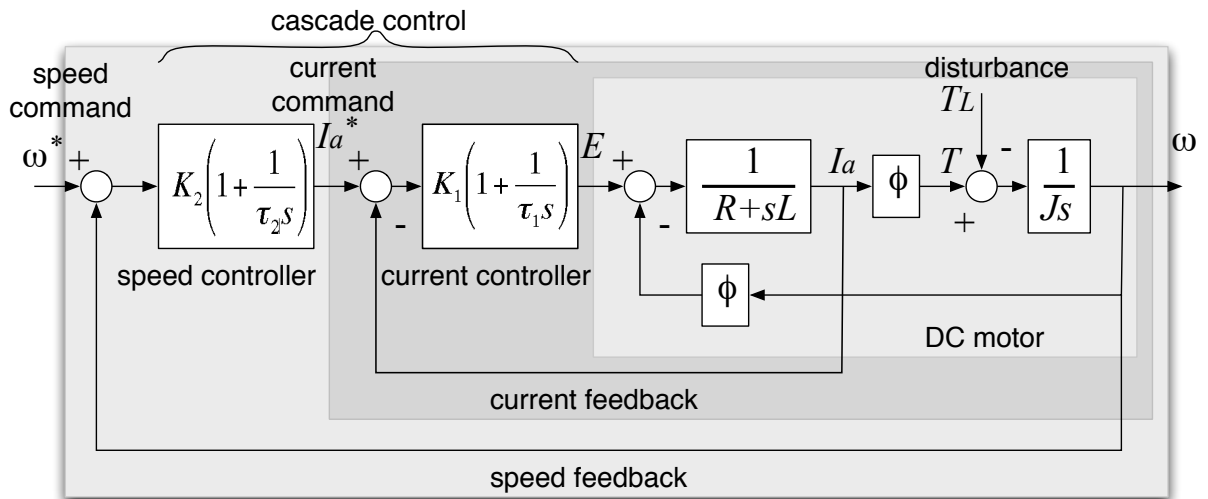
cascade control

speed command

current command

disturbance

$T_L$

$\omega^*$ +

$K_2\left(1+\frac{1}{\tau_2 s}\right)$

$I_a{}^*$ +

-

$K_1\left(1+\frac{1}{\tau_1 s}\right)$

$E$ +

-

$\frac{1}{R+sL}$

$I_a$

$\phi$

$T$

-

+

$\frac{1}{Js}$

$\omega$

speed controller

current controller

$\phi$

DC motor

current feedback

speed feedback